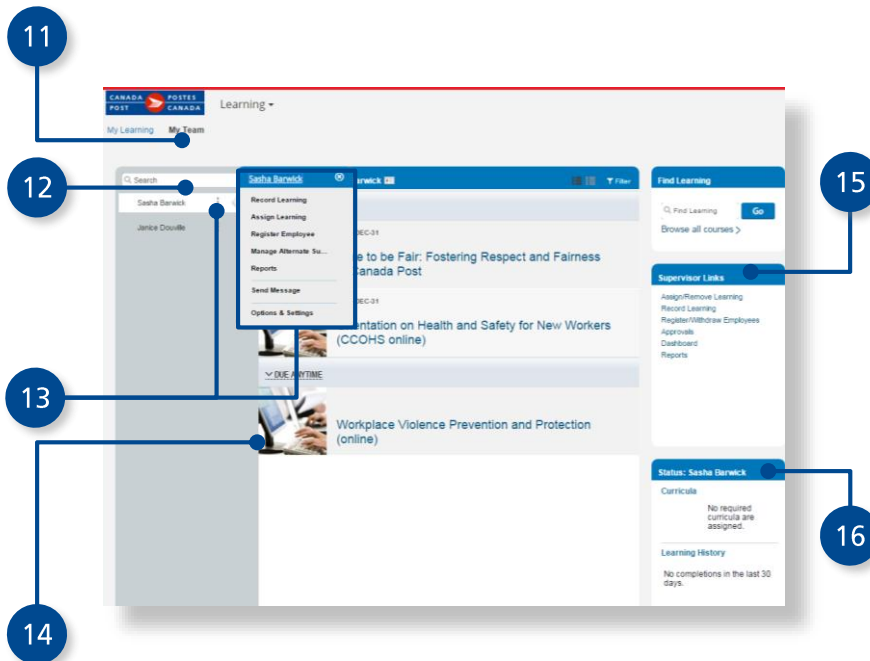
11

CANADA POST POSTES CANADA

Learning ▾

My Learning My Team

12

Search

Sasha Barwick

Janice Douville

Sasha Barwick

Record Learning
Assign Learning
Register Employee
Manage Alternate Su...
Reports
Send Message
Options & Settings

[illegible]arwick

Filter

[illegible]EC-31

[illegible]e to be Fair: Fostering Respect and Fairness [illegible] Canada Post

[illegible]EC-31

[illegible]ntation on Health and Safety for New Workers (CCOHS online)

DUE ANYTIME

Workplace Violence Prevention and Protection (online)

13

14

Find Learning

Find Learning

Go

Browse all courses

15

Supervisor Links

Assign/Remove Learning
Record Learning
Register/Withdraw Employees
Approvals
Dashboard
Reports

Status: Sasha Barwick

Curricula

No required curricula are assigned.

Learning History

No completions in the last 30 days.

16